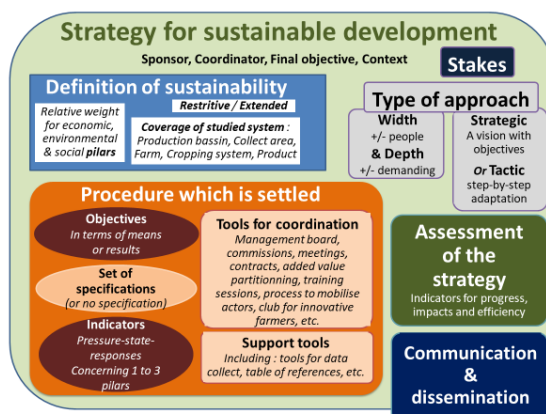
Strategy for sustainable development

Sponsor, Coordinator, Final objective, Context

Stakes

Definition of sustainability

Relative weight for economic, environmental & social pilars

Restritive / Extended

Coverage of studied system : Production bassin, Collect area, Farm, Cropping system, Product

Type of approach

Width
+/- people
& Depth
+/- demanding

Strategic
A vision with objectives
Or Tactic
step-by-step adaptation

Procedure which is settled

Objectives
In terms of means or results

Set of specifications
(or no specification)

Indicators
Pressure-state-responses
Concerning 1 to 3 pilars

Tools for coordination
Management board, commissions, meetings, contracts, added value partitionning, training sessions, process to mobilise actors, club for innovative farmers, etc.

Support tools
Including : tools for data collect, table of references, etc.

Assessment of the strategy
Indicators for progress, impacts and efficiency

Communication & dissemination